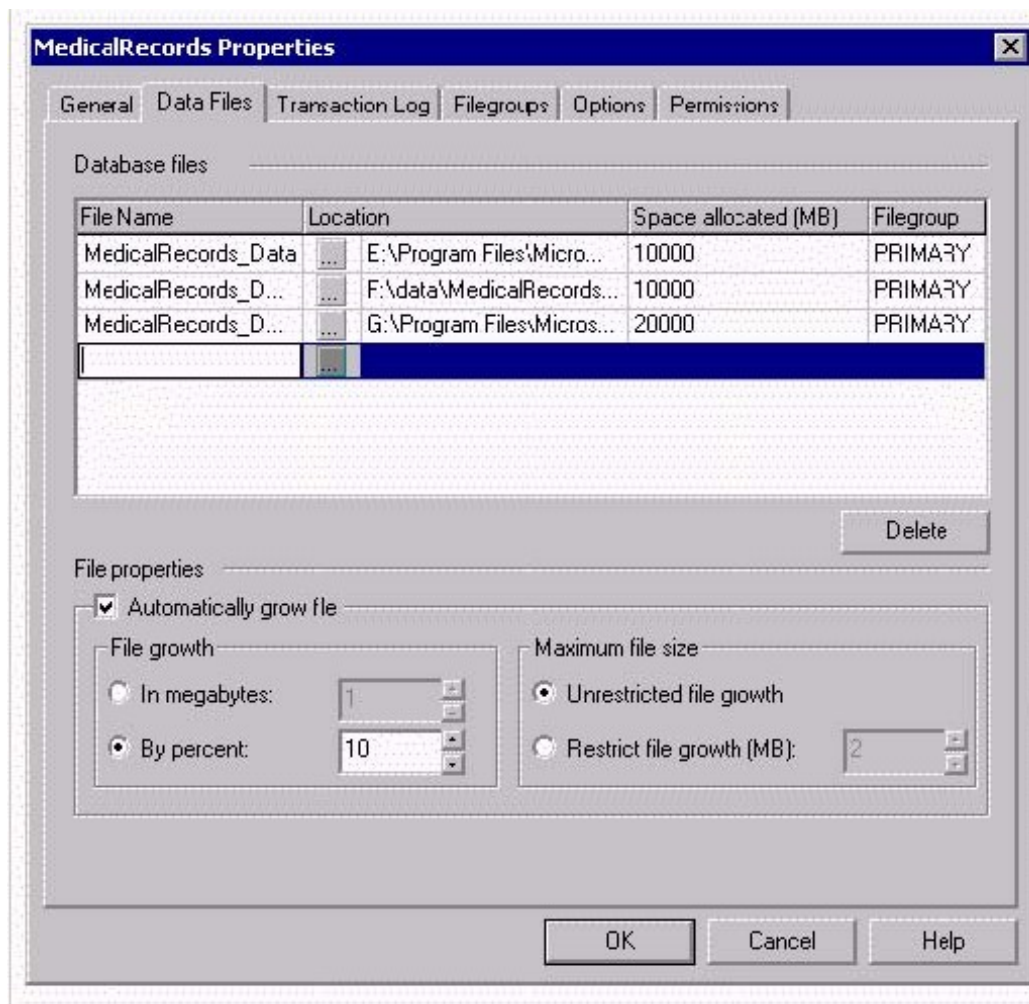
MedicalRecords Properties

General | Data Files | Transaction Log | Filegroups | Options | Permissions

Database files

| File Name | Location | Space allocated (MB) | Filegroup |
|---|---|---|---|
| MedicalRecords_Data | ... E:\Program Files\Micro... | 10000 | PRIMARY |
| MedicalRecords_D... | ... F:\data\MedicalRecords... | 10000 | PRIMARY |
| MedicalRecords_D... | ... G:\Program Files\Micros... | 20000 | PRIMARY |
| | ... | | |

Delete

File properties

Automatically grow file

File growth

In megabytes: 1

By percent: 10

Maximum file size

Unrestricted file growth

Restrict file growth (MB): 2

OK Cancel Help